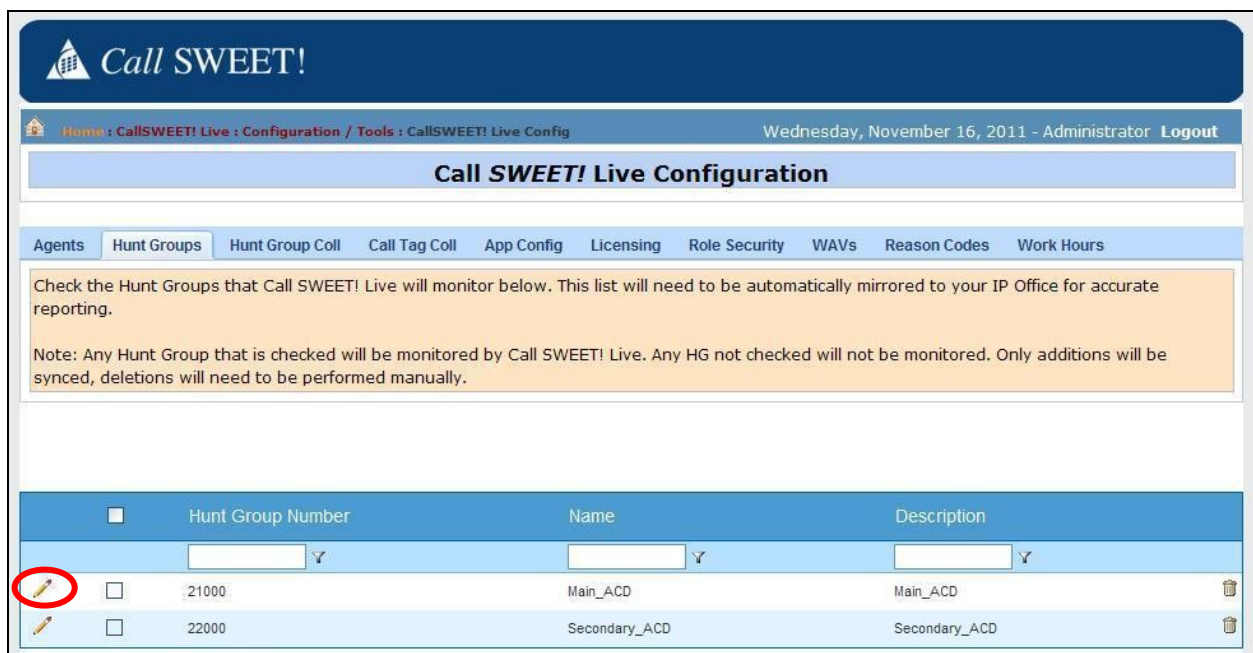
Call SWEET!

Home : CallSWEET! Live : Configuration / Tools : CallSWEET! Live Config

Wednesday, November 16, 2011 - Administrator Logout

Call *SWEET!* Live Configuration

Agents | Hunt Groups | Hunt Group Coll | Call Tag Coll | App Config | Licensing | Role Security | WAVs | Reason Codes | Work Hours

Check the Hunt Groups that Call SWEET! Live will monitor below. This list will need to be automatically mirrored to your IP Office for accurate reporting.

Note: Any Hunt Group that is checked will be monitored by Call SWEET! Live. Any HG not checked will not be monitored. Only additions will be synced, deletions will need to be performed manually.

| | | Hunt Group Number | Name | Description |
|---|---|---|---|---|
| | | | | |
| | | 21000 | Main_ACD | Main_ACD |
| | | 22000 | Secondary_ACD | Secondary_ACD |